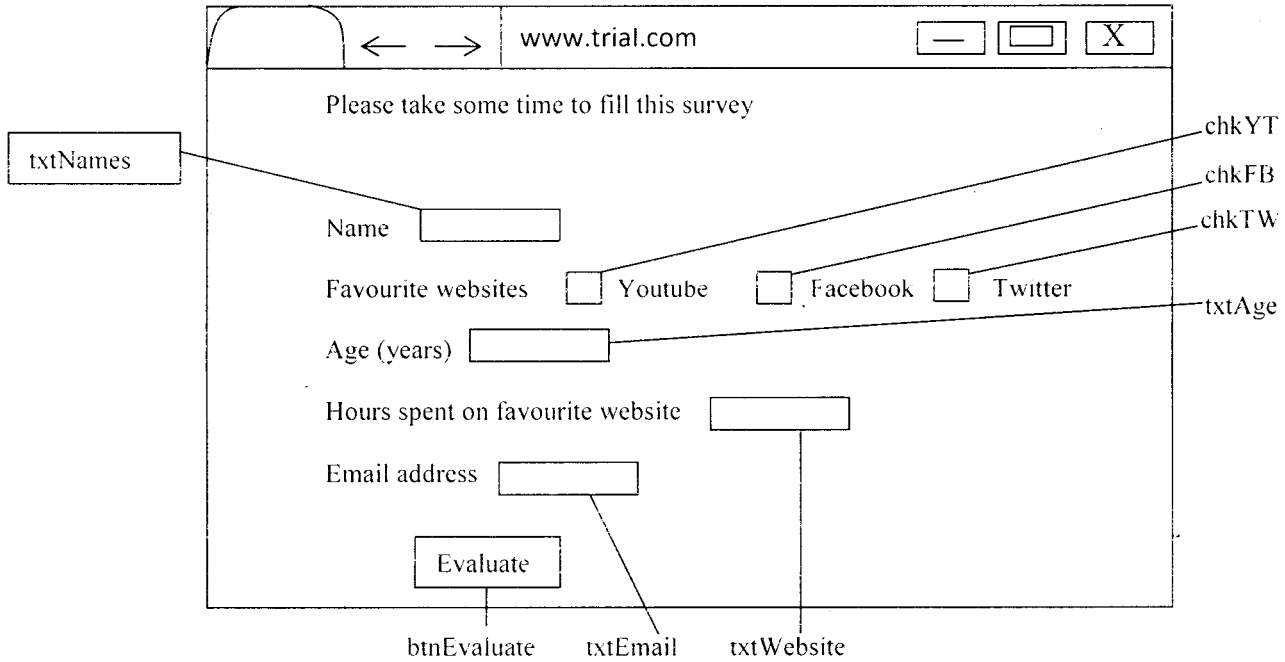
← → www.trial.com — X

Please take some time to fill this survey

txtNames

chkYT

chkFB

chkTW

Name

Favourite websites Youtube Facebook Twitter

txtAge

Age (years)

Hours spent on favourite website

Email address

Evaluate

btnEvaluate txtEmail txtWebsite